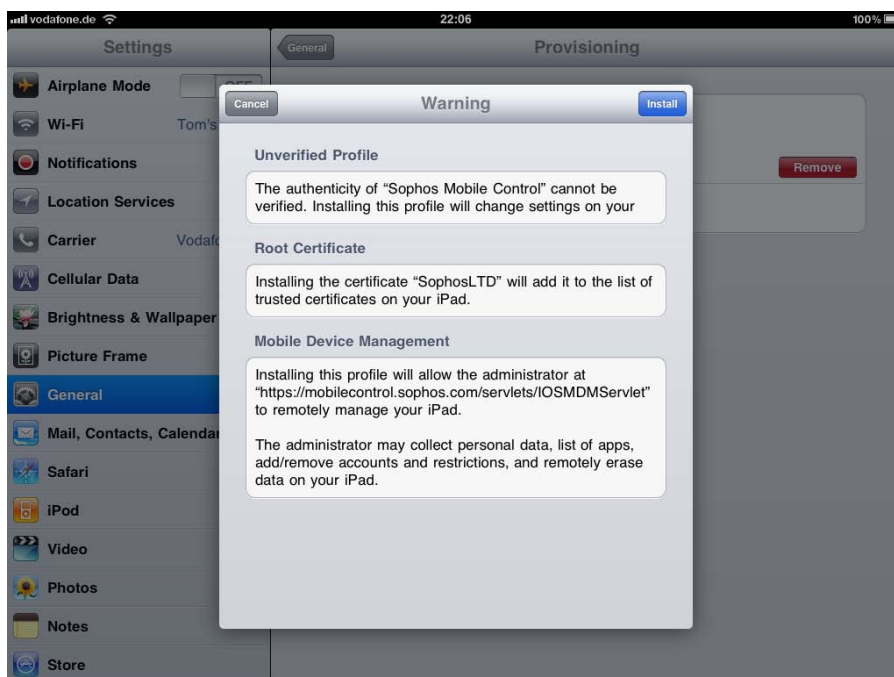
vodafone.de 22:06 100%

Settings

Airplane Mode OFF

Wi-Fi Tom's

Notifications

Location Services

Carrier Vodaf

Cellular Data

Brightness & Wallpaper

Picture Frame

General

Mail, Contacts, Calendar

Safari

iPod

Video

Photos

Notes

Store

General

Provisioning

Remove

Cancel

Warning

Install

Unverified Profile

The authenticity of "Sophos Mobile Control" cannot be verified. Installing this profile will change settings on your

Root Certificate

Installing the certificate "SophosLTD" will add it to the list of trusted certificates on your iPad.

Mobile Device Management

Installing this profile will allow the administrator at "https://mobilecontrol.sophos.com/servlets/IOSMDMServlet" to remotely manage your iPad.

The administrator may collect personal data, list of apps, add/remove accounts and restrictions, and remotely erase data on your iPad.